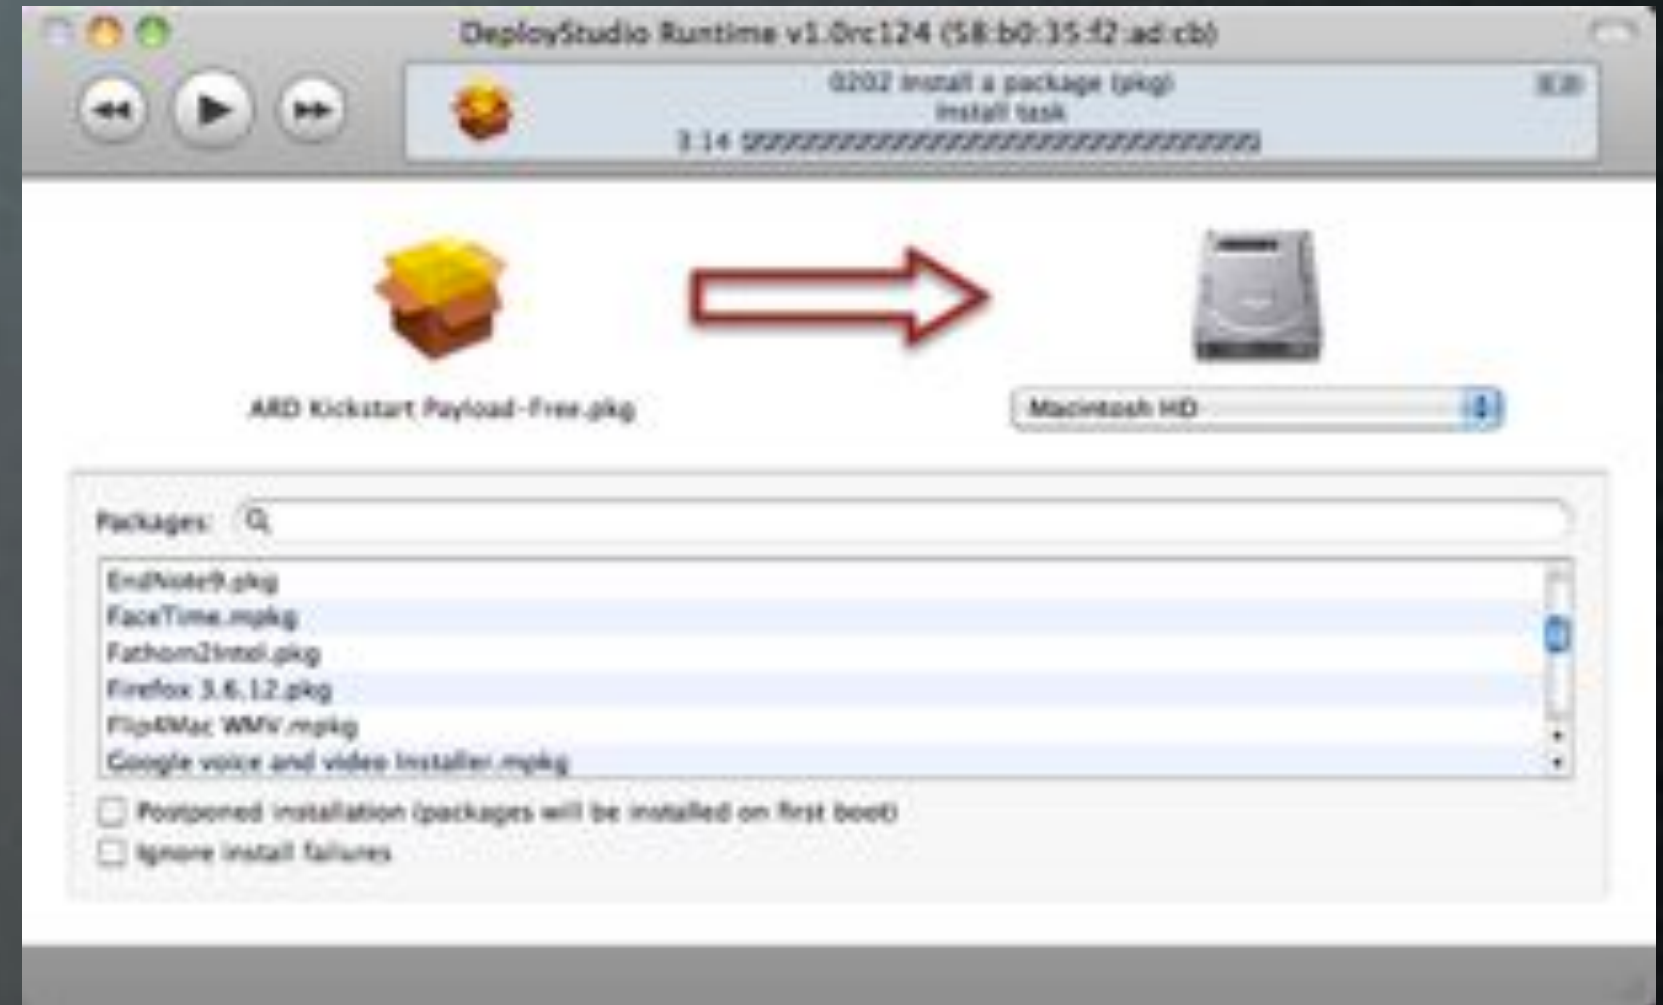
DeployStudio Runtime v1.0rc124 (58:b0:35:f2:ad:cb)

0202 Install a package (pkg)
Install task
3:14

ARD Kickstart Payload-Free.pkg

Macintosh HD

Packages:

EndNote9.pkg
FaceTime.mpkg
Fathom2Intel.pkg
Firefox 3.6.12.pkg
Flip4Mac WMV.mpkg
Google voice and video Installer.mpkg

Postponed installation (packages will be installed on first boot)
Ignore install failures